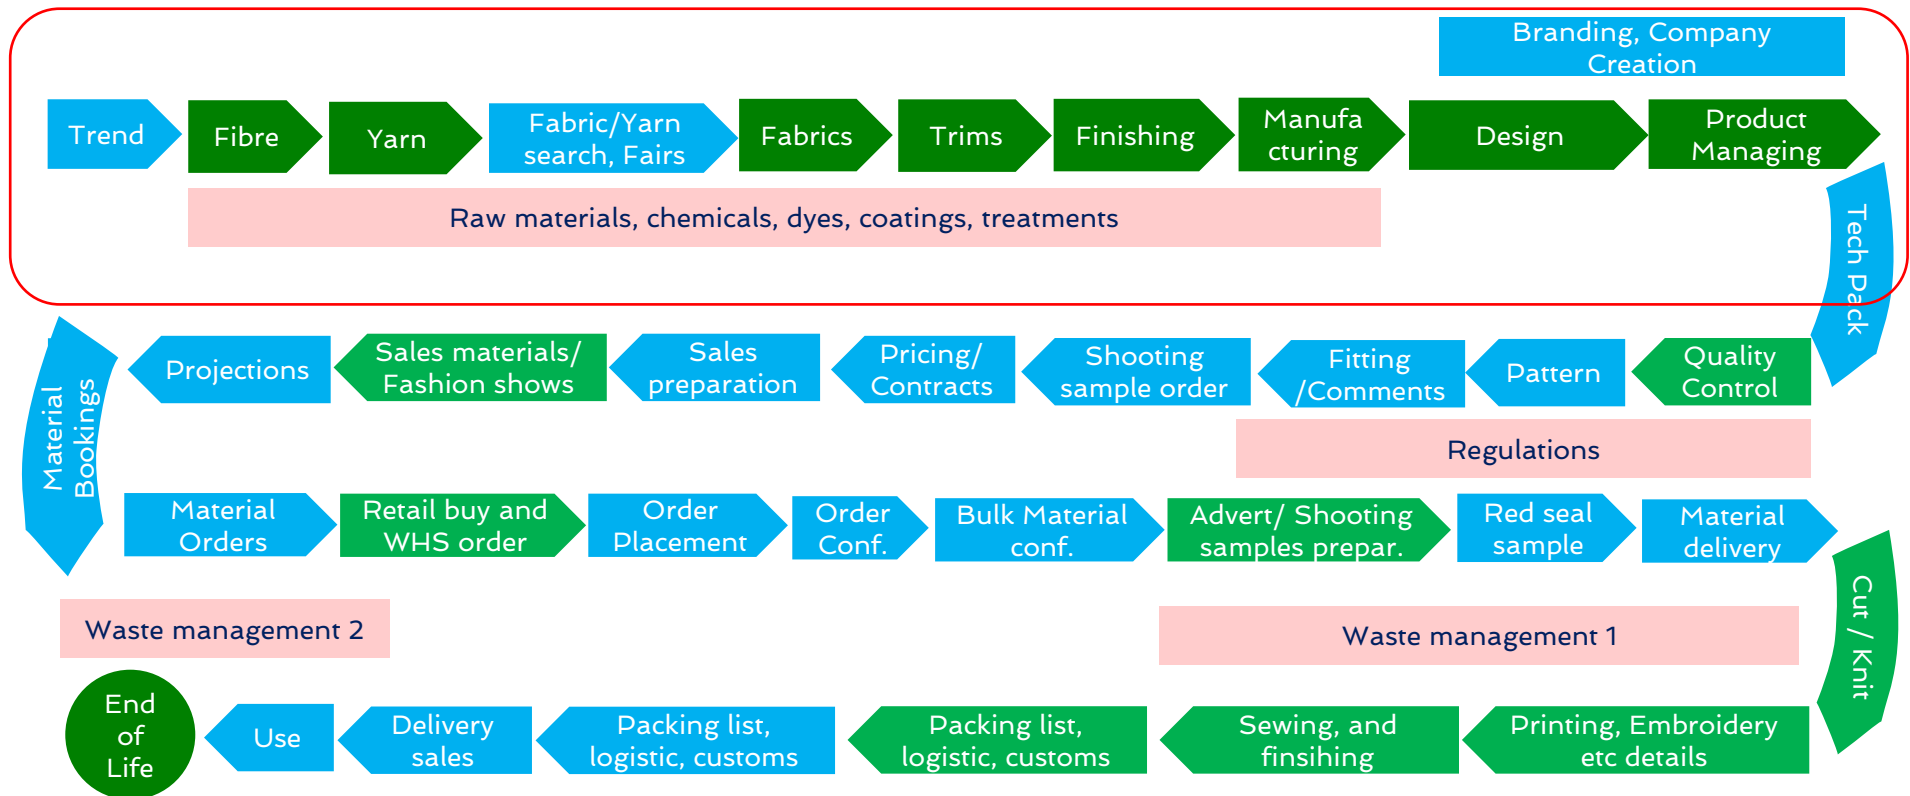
Branding, Company Creation

Trend

Fibre

Yarn

Fabric/Yarn search, Fairs

Fabrics

Trims

Finishing

Manufa cturing

Design

Product Managing

Raw materials, chemicals, dyes, coatings, treatments

Tech Pack

Quality Control

Pattern

Fitting /Comments

Shooting sample order

Pricing/ Contracts

Sales preparation

Sales materials/ Fashion shows

Projections

Material Bookings

Regulations

Material Orders

Retail buy and WHS order

Order Placement

Order Conf.

Bulk Material conf.

Advert/ Shooting samples prepar.

Red seal sample

Material delivery

Cut / Knit

Waste management 2

Waste management 1

Printing, Embroidery etc details

Sewing, and finsihing

Packing list, logistic, customs

Packing list, logistic, customs

Delivery sales

Use

End of Life